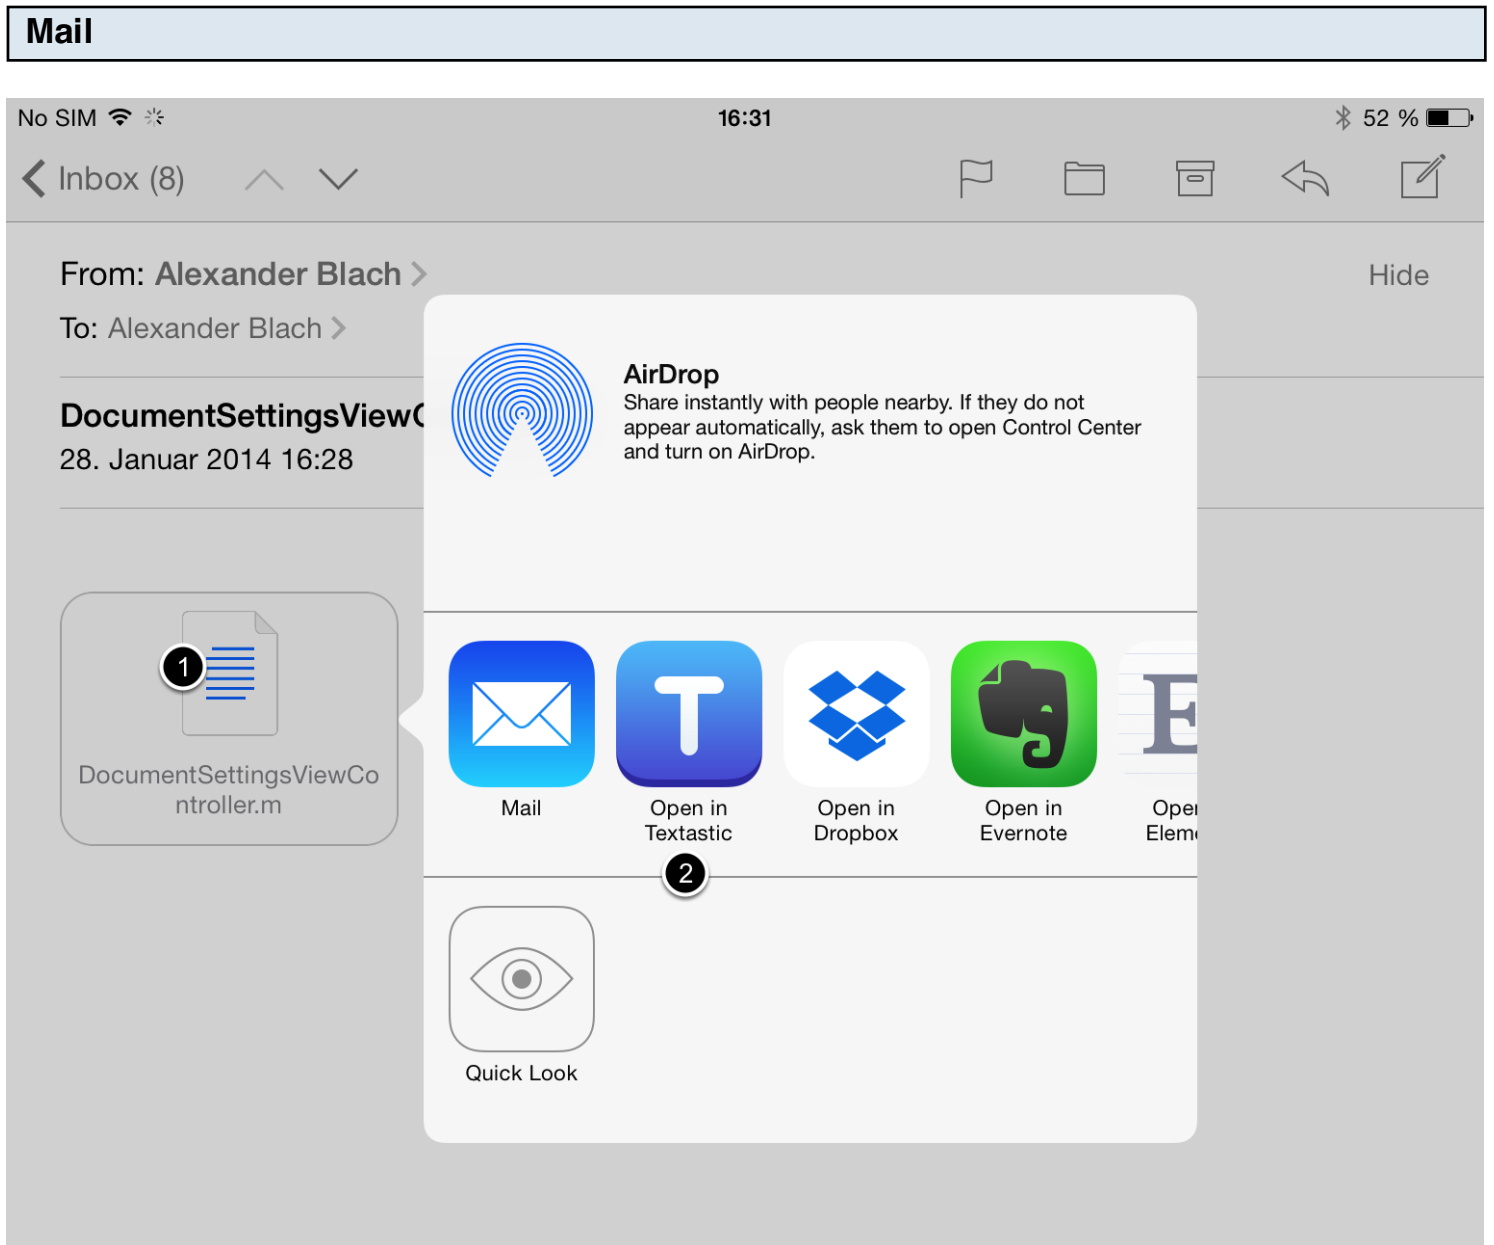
Mail

No SIM 16:31 52 %

Inbox (8)

From: Alexander Blach
Hide
To: Alexander Blach

DocumentSettingsView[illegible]
28. Januar 2014 16:28

1
DocumentSettingsViewController.m

AirDrop
Share instantly with people nearby. If they do not appear automatically, ask them to open Control Center and turn on AirDrop.

Mail
Open in Textastic
Open in Dropbox
Open in Evernote
Ope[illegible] Elem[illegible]

2

Quick Look